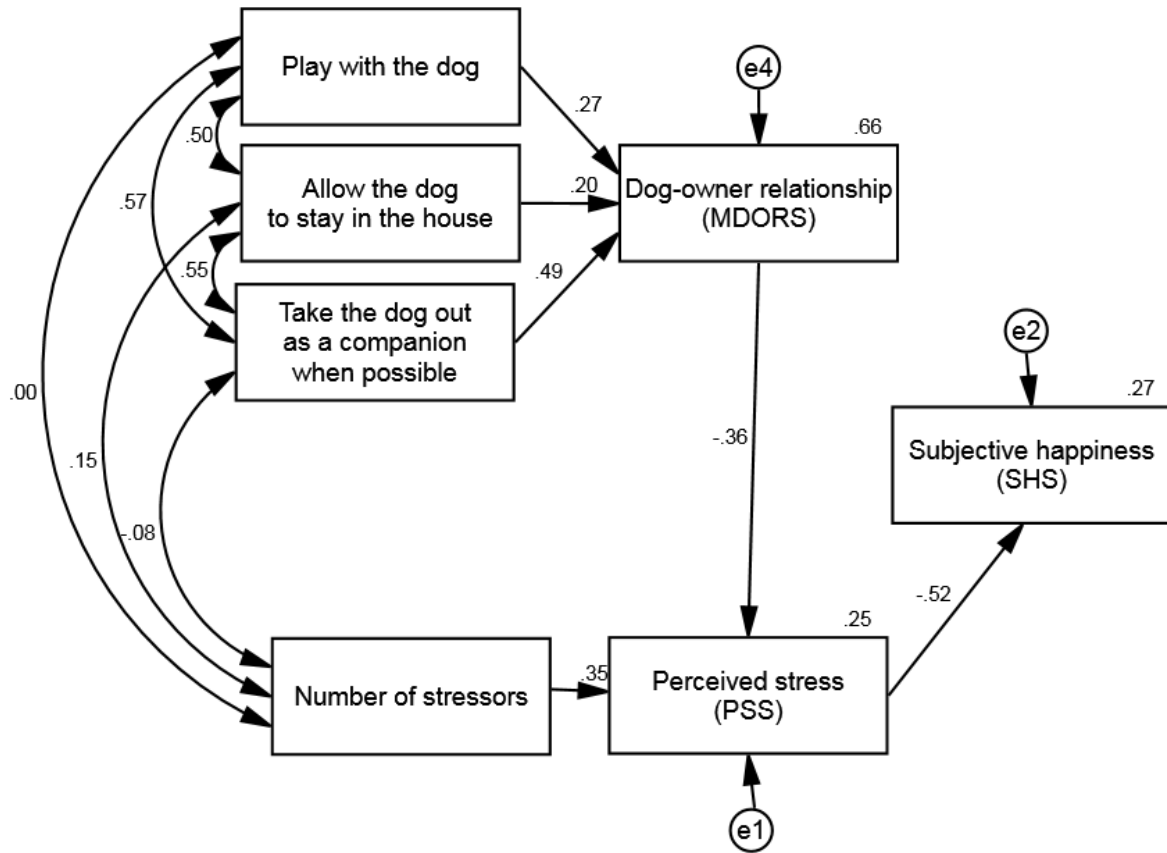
Play with the dog

.27

e4

.66

.50

Allow the dog to stay in the house

.20

Dog-owner relationship (MDORS)

.57

.55

Take the dog out as a companion when possible

.49

e2

.00

.27

-.36

Subjective happiness (SHS)

.15

-.08

.25

-.52

Number of stressors

.35

Perceived stress (PSS)

e1